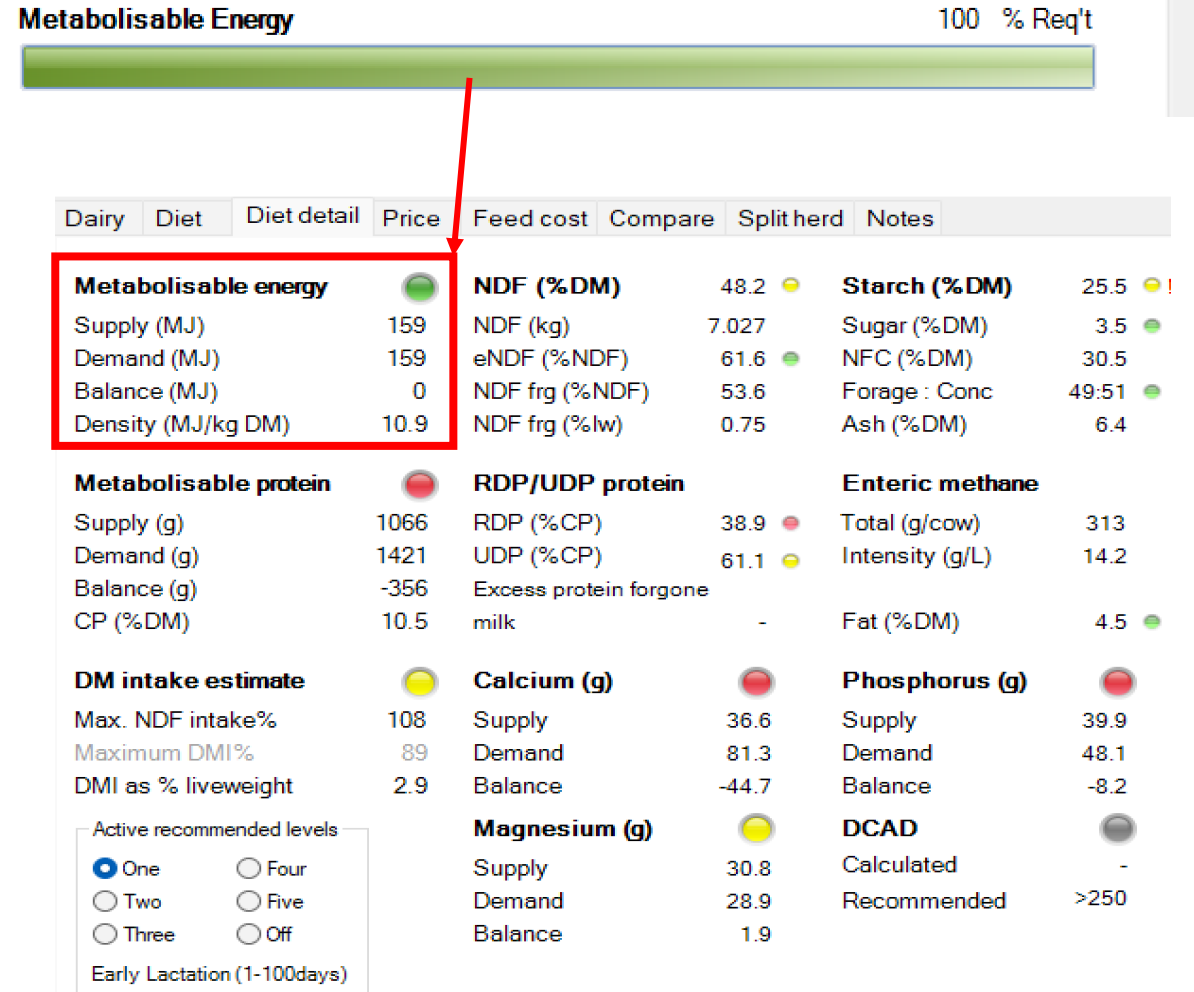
Metabolisable Energy 100 % Req't

Dairy | Diet | Diet detail | Price | Feed cost | Compare | Split herd | Notes

Metabolisable energy
Supply (MJ) 159
Demand (MJ) 159
Balance (MJ) 0
Density (MJ/kg DM) 10.9

NDF (%DM) 48.2
NDF (kg) 7.027
eNDF (%NDF) 61.6
NDF frg (%NDF) 53.6
NDF frg (%lw) 0.75

Starch (%DM) 25.5 !
Sugar (%DM) 3.5
NFC (%DM) 30.5
Forage : Conc 49:51
Ash (%DM) 6.4

Metabolisable protein
Supply (g) 1066
Demand (g) 1421
Balance (g) -356
CP (%DM) 10.5

RDP/UDP protein
RDP (%CP) 38.9
UDP (%CP) 61.1
Excess protein forgone milk -

Enteric methane
Total (g/cow) 313
Intensity (g/L) 14.2

Fat (%DM) 4.5

DM intake estimate
Max. NDF intake% 108
Maximum DMI% 89
DMI as % liveweight 2.9

Calcium (g)
Supply 36.6
Demand 81.3
Balance -44.7

Phosphorus (g)
Supply 39.9
Demand 48.1
Balance -8.2

Active recommended levels
One
Four
Two
Five
Three
Off
Early Lactation (1-100days)

Magnesium (g)
Supply 30.8
Demand 28.9
Balance 1.9

DCAD
Calculated -
Recommended >250